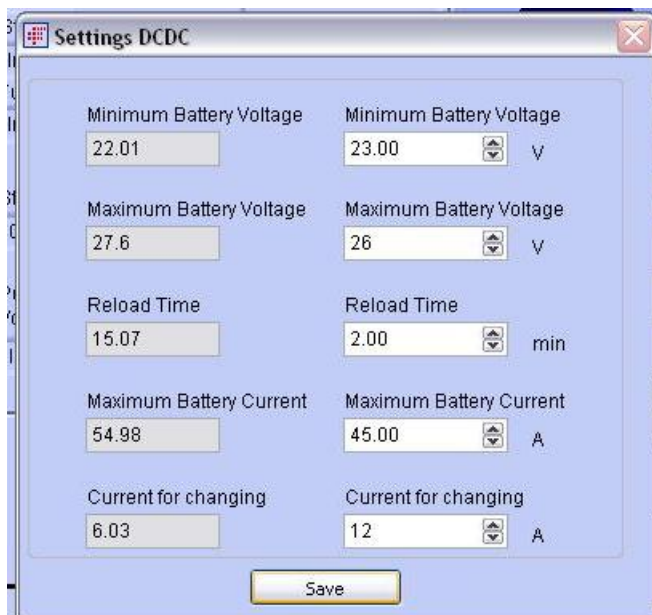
Settings DCDC

Minimum Battery Voltage
22.01

Minimum Battery Voltage
23.00 V

Maximum Battery Voltage
27.6

Maximum Battery Voltage
26 V

Reload Time
15.07

Reload Time
2.00 min

Maximum Battery Current
54.98

Maximum Battery Current
45.00 A

Current for changing
6.03

Current for changing
12 A

Save